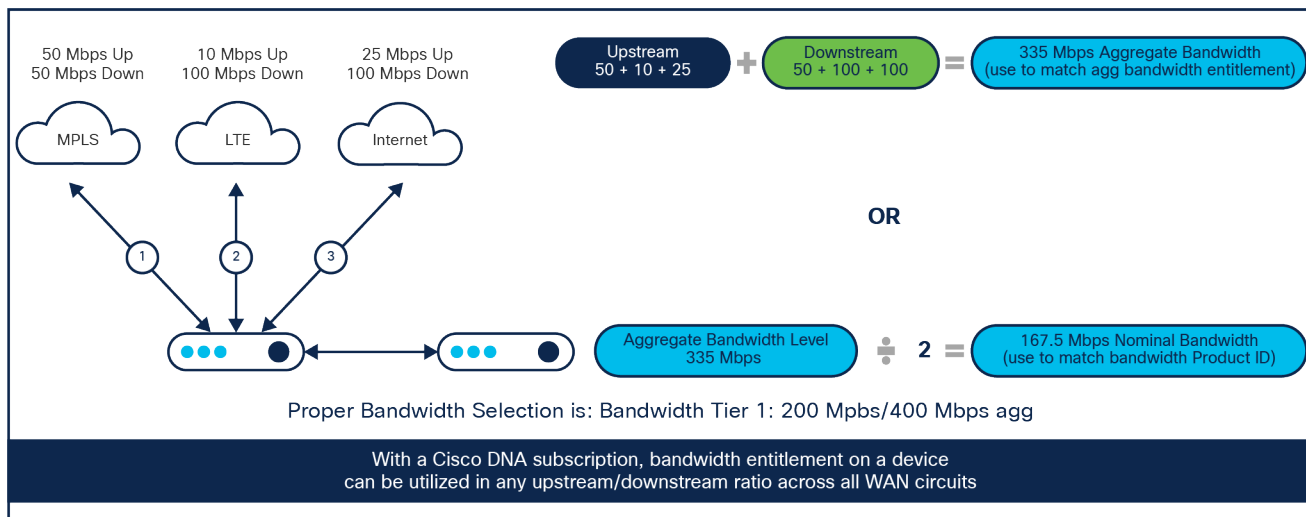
50 Mbps Up
50 Mbps Down

10 Mbps Up
100 Mbps Down

25 Mbps Up
100 Mbps Down

MPLS

LTE

Internet

1

2

3

Upstream
50 + 10 + 25

+

Downstream
50 + 100 + 100

=

335 Mbps Aggregate Bandwidth
(use to match agg bandwidth entitlement)

OR

Aggregate Bandwidth Level
335 Mbps

÷ 2 =

167.5 Mbps Nominal Bandwidth
(use to match bandwidth Product ID)

Proper Bandwidth Selection is: Bandwidth Tier 1: 200 Mpbs/400 Mbps agg

With a Cisco DNA subscription, bandwidth entitlement on a device can be utilized in any upstream/downstream ratio across all WAN circuits